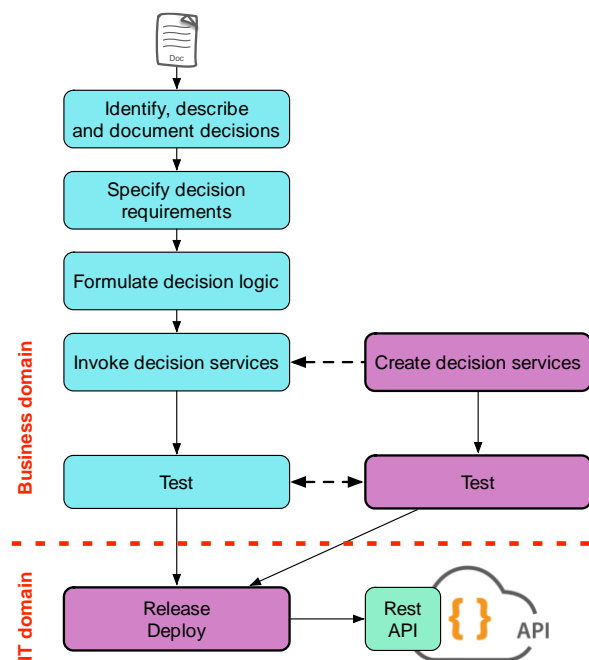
Doc

Identify, describe and document decisions

Specify decision requirements

Formulate decision logic

Invoke decision services

Create decision services

Business domain

Test

Test

IT domain

Release Deploy

Rest API

{ }

API